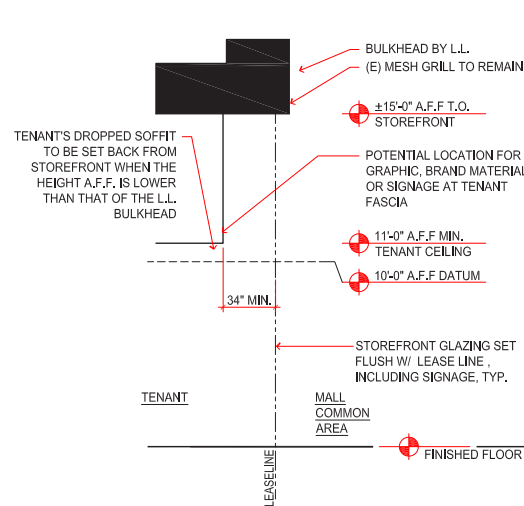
BULKHEAD BY L.L.

(E) MESH GRILL TO REMAIN

±15'-0" A.F.F T.O. STOREFRONT

TENANT'S DROPPED SOFFIT TO BE SET BACK FROM STOREFRONT WHEN THE HEIGHT A.F.F. IS LOWER THAN THAT OF THE L.L. BULKHEAD

POTENTIAL LOCATION FOR GRAPHIC, BRAND MATERIAL OR SIGNAGE AT TENANT FASCIA

11'-0" A.F.F MIN. TENANT CEILING

10'-0" A.F.F DATUM

34" MIN.

STOREFRONT GLAZING SET FLUSH W/ LEASE LINE , INCLUDING SIGNAGE, TYP.

TENANT

MALL COMMON AREA

FINISHED FLOOR

LEASELINE